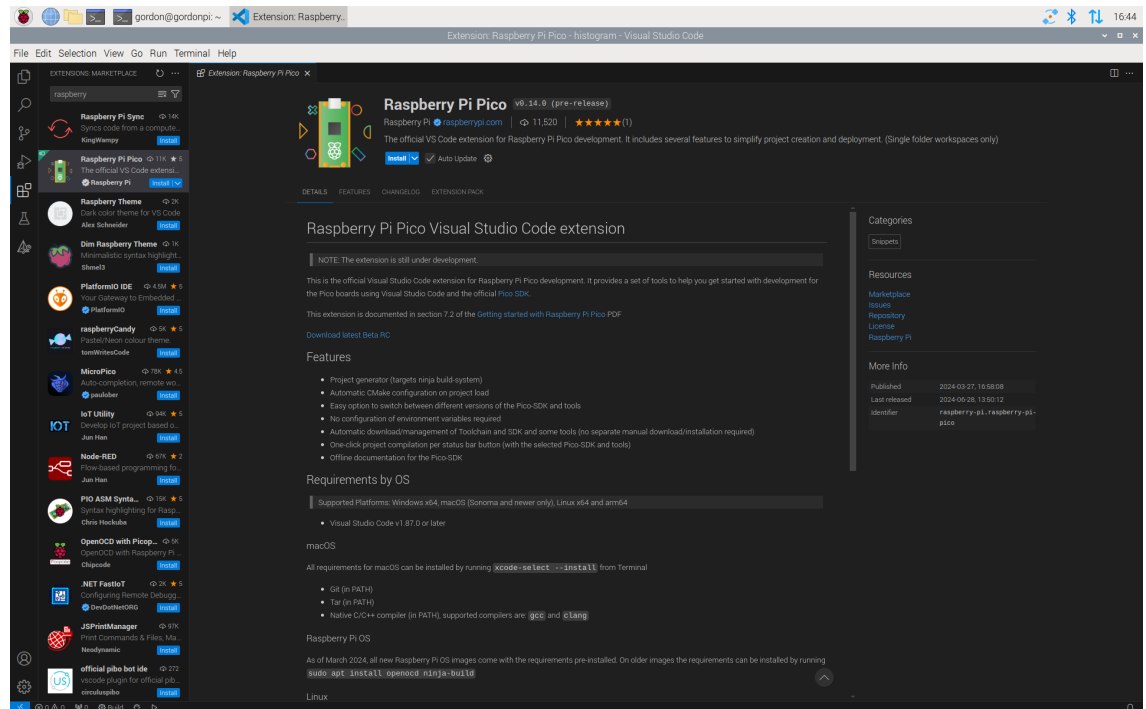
gordon@gordonpi: ~ Extension: Raspberry...

16:44

Extension: Raspberry Pi Pico - histogram - Visual Studio Code

File Edit Selection View Go Run Terminal Help

EXTENSIONS: MARKETPLACE

raspberry

Raspberry Pi Sync 14K
Syncs code from a compute...
KingWampy Install

Raspberry Pi Pico 11K ★ 5
The official VS Code extensi...
Raspberry Pi Install

Raspberry Theme 2K
Dark color theme for VS Code
Alex Schneider Install

Dim Raspberry Theme 1K
Minimalistic syntax highlight...
Shmel3 Install

PlatformIO IDE 4.5M ★ 5
Your Gateway to Embedded ...
PlatformIO Install

raspberryCandy 5K ★ 5
Pastel/Neon colour theme.
tomWritesCode Install

MicroPico 78K ★ 4.5
Auto-completion, remote wo...
paulober Install

IoT Utility 94K ★ 5
Develop IoT project based o...
Jun Han Install

Node-RED 67K ★ 2
Flow-based programming fo...
Jun Han Install

PIO ASM Synta... 15K ★ 5
Syntax highlighting for Rasp...
Chris Hockuba Install

OpenOCD with Picop... 5K
OpenOCD with Raspberry Pi ...
Chipcode Install

.NET FastIoT 2K ★ 5
Configuring Remote Debugg...
DevDotNetORG Install

JSPrintManager 97K
Print Commands & Files, Ma...
Neodynamic Install

official pibo bot ide 272
vscode plugin for official pib...
circuluspibo Install

Extension: Raspberry Pi Pico ×

Raspberry Pi Pico v0.14.0 (pre-release)
Raspberry Pi raspberrypi.com | 11,520 | ★★★★★(1)
The official VS Code extension for Raspberry Pi Pico development. It includes several features to simplify project creation and deployment. (Single folder workspaces only)
Install Auto Update

DETAILS FEATURES CHANGELOG EXTENSION PACK

Raspberry Pi Pico Visual Studio Code extension

NOTE: The extension is still under development.

This is the official Visual Studio Code extension for Raspberry Pi Pico development. It provides a set of tools to help you get started with development for the Pico boards using Visual Studio Code and the official Pico SDK.

This extension is documented in section 7.2 of the Getting started with Raspberry Pi Pico PDF

Download latest Beta RC

Features

- Project generator (targets ninja build-system)
- Automatic CMake configuration on project load
- Easy option to switch between different versions of the Pico-SDK and tools
- No configuration of environment variables required
- Automatic download/management of Toolchain and SDK and some tools (no separate manual download/installation required)
- One-click project compilation per status bar button (with the selected Pico-SDK and tools)
- Offline documentation for the Pico-SDK

Requirements by OS

Supported Platforms: Windows x64, macOS (Sonoma and newer only), Linux x64 and arm64

- Visual Studio Code v1.87.0 or later

macOS

All requirements for macOS can be installed by running `xcode-select --install` from Terminal

- Git (in PATH)
- Tar (in PATH)
- Native C/C++ compiler (in PATH), supported compilers are: `gcc` and `clang`

Raspberry Pi OS

As of March 2024, all new Raspberry Pi OS images come with the requirements pre-installed. On older images the requirements can be installed by running `sudo apt install openocd ninja-build`

Linux

Categories
Snippets

Resources
Marketplace
Issues
Repository
License
Raspberry Pi

More Info
Published 2024-03-27, 16:58:08
Last released 2024-06-28, 13:50:12
Identifier raspberry-pi.raspberry-pi-pico

⊗ 0 ⚠ 0 ⊗0 Build